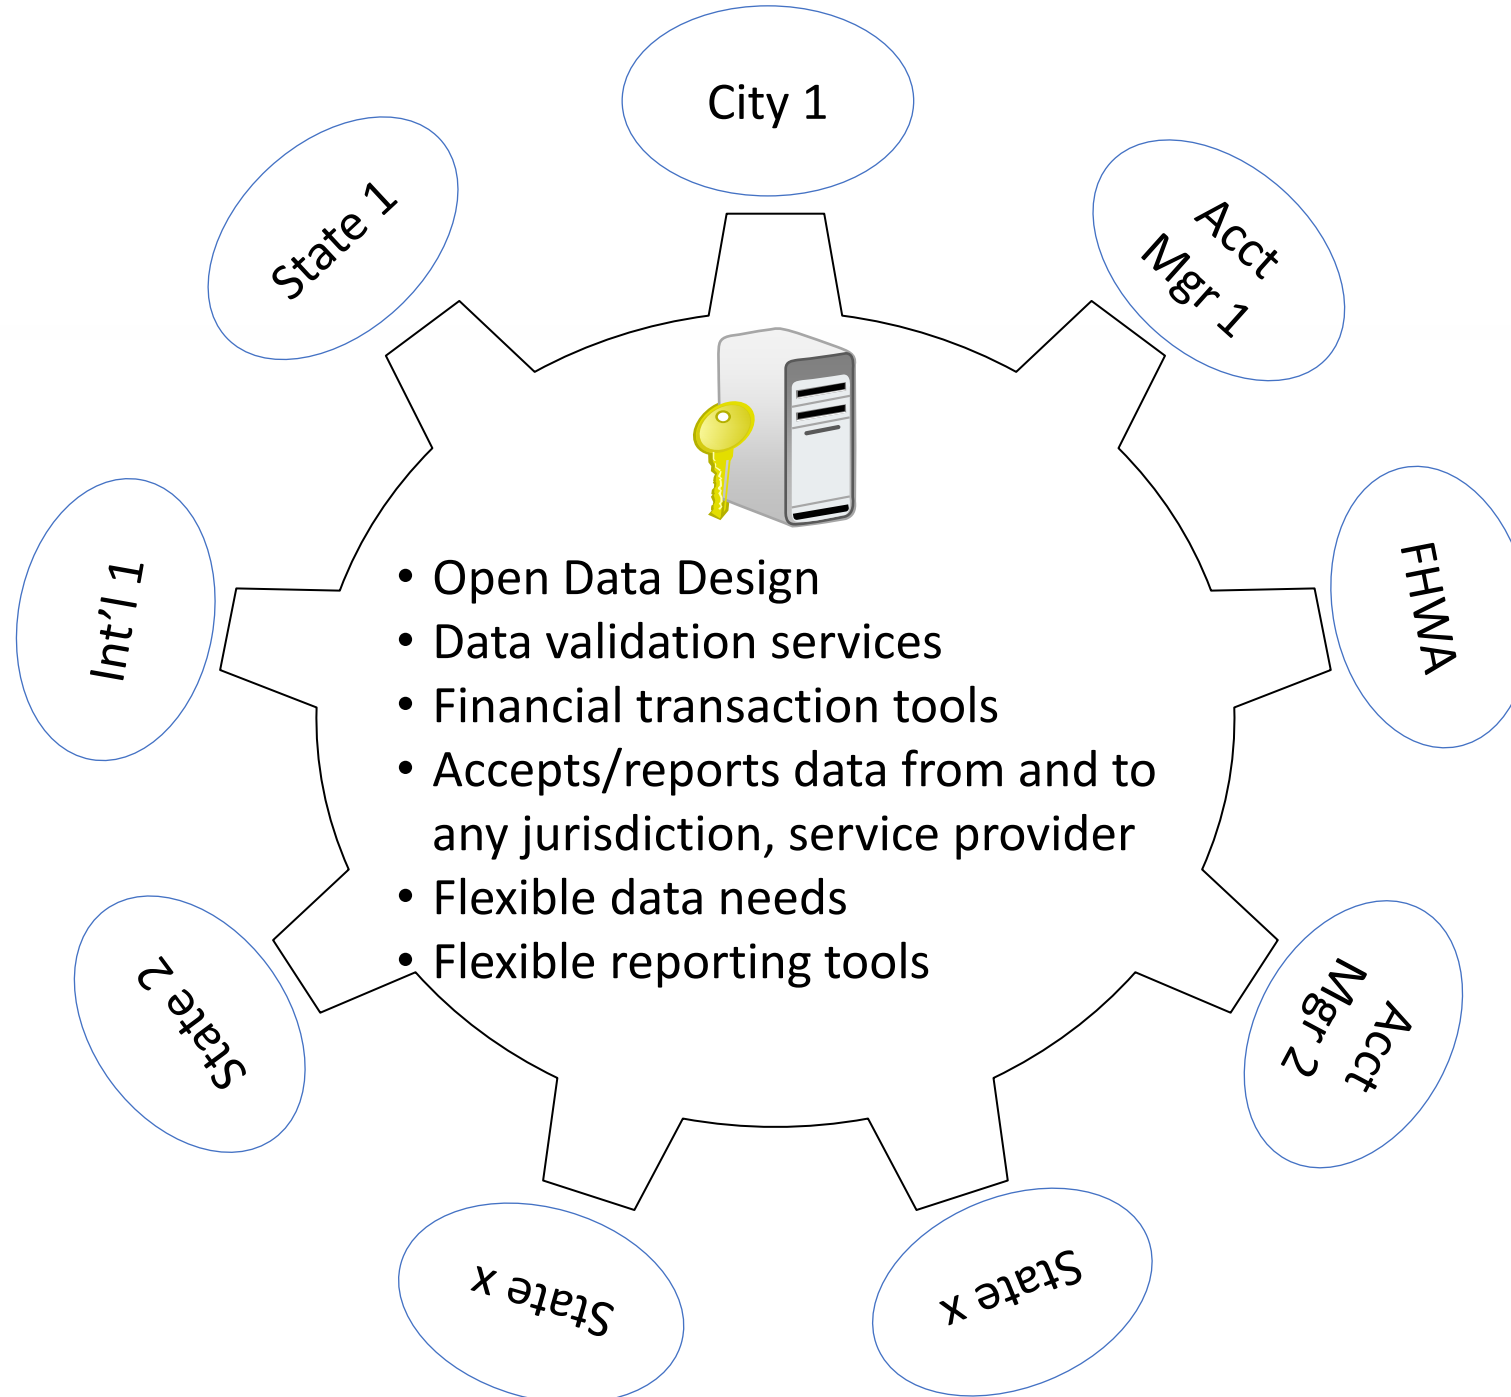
City 1

Acct Mgr 1

FHWA

Acct Mgr 2

State x

State x

State 2

Int'l 1

State 1

• Open Data Design
• Data validation services
• Financial transaction tools
• Accepts/reports data from and to any jurisdiction, service provider
• Flexible data needs
• Flexible reporting tools